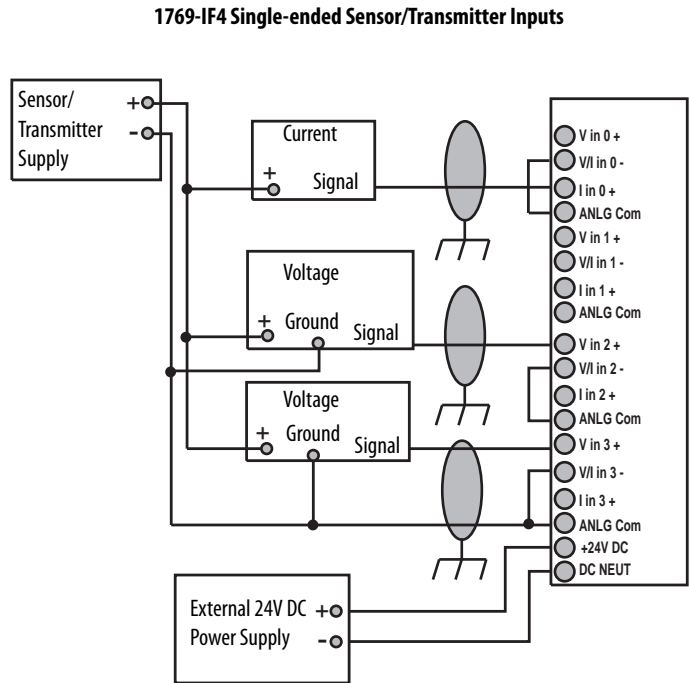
1769-IF4 Single-ended Sensor/Transmitter Inputs

Sensor/ Transmitter Supply
+
-

Current
+
Signal

Voltage
+
Ground
Signal

Voltage
+
Ground
Signal

V in 0 +
V/I in 0 -
I in 0 +
ANLG Com
V in 1 +
V/I in 1 -
I in 1 +
ANLG Com
V in 2 +
V/I in 2 -
I in 2 +
ANLG Com
V in 3 +
V/I in 3 -
I in 3 +
ANLG Com
+24V DC
DC NEUT

External 24V DC Power Supply
+
-